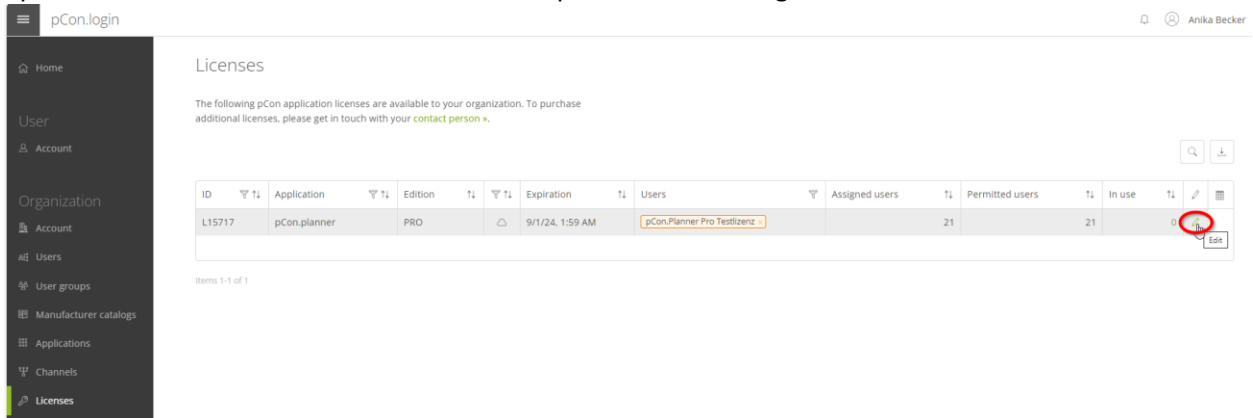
pCon.login

Anika Becker

Home

User

Account

Organization

Account

Users

User groups

Manufacturer catalogs

Applications

Channels

Licenses

Licenses

The following pCon application licenses are available to your organization. To purchase additional licenses, please get in touch with your contact person ».

| ID | Application | Edition | | Expiration | Users | Assigned users | Permitted users | In use |
|---|---|---|---|---|---|---|---|---|
| L15717 | pCon.planner | PRO | | 9/1/24, 1:59 AM | pCon.Planner Pro Testlizenz × | 21 | 21 | 0 |

Edit

Items 1-1 of 1